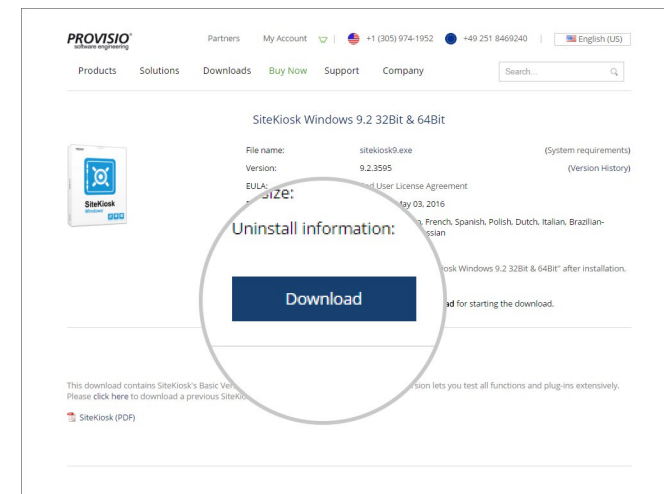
PROVISIO software engineering

Partners My Account | +1 (305) 974-1952 +49 251 8469240 | English (US)

Products Solutions Downloads Buy Now Support Company Search...

SiteKiosk Windows 9.2 32Bit & 64Bit

SiteKiosk Windows

File name: sitekiosk9.exe (System requirements)

Version: 9.2.3595 (Version History)

EULA: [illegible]d User License Agreement

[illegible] Size: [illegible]ay 03, 2016

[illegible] French, Spanish, Polish, Dutch, Italian, Brazilian-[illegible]ssian

Uninstall information: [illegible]osk Windows 9.2 32Bit & 64Bit" after installation.

Download

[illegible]ad for starting the download.

This download contains SiteKiosk's Basic Ve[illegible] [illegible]sion lets you test all functions and plug-ins extensively. Please click here to download a previous SiteKi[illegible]

SiteKiosk (PDF)